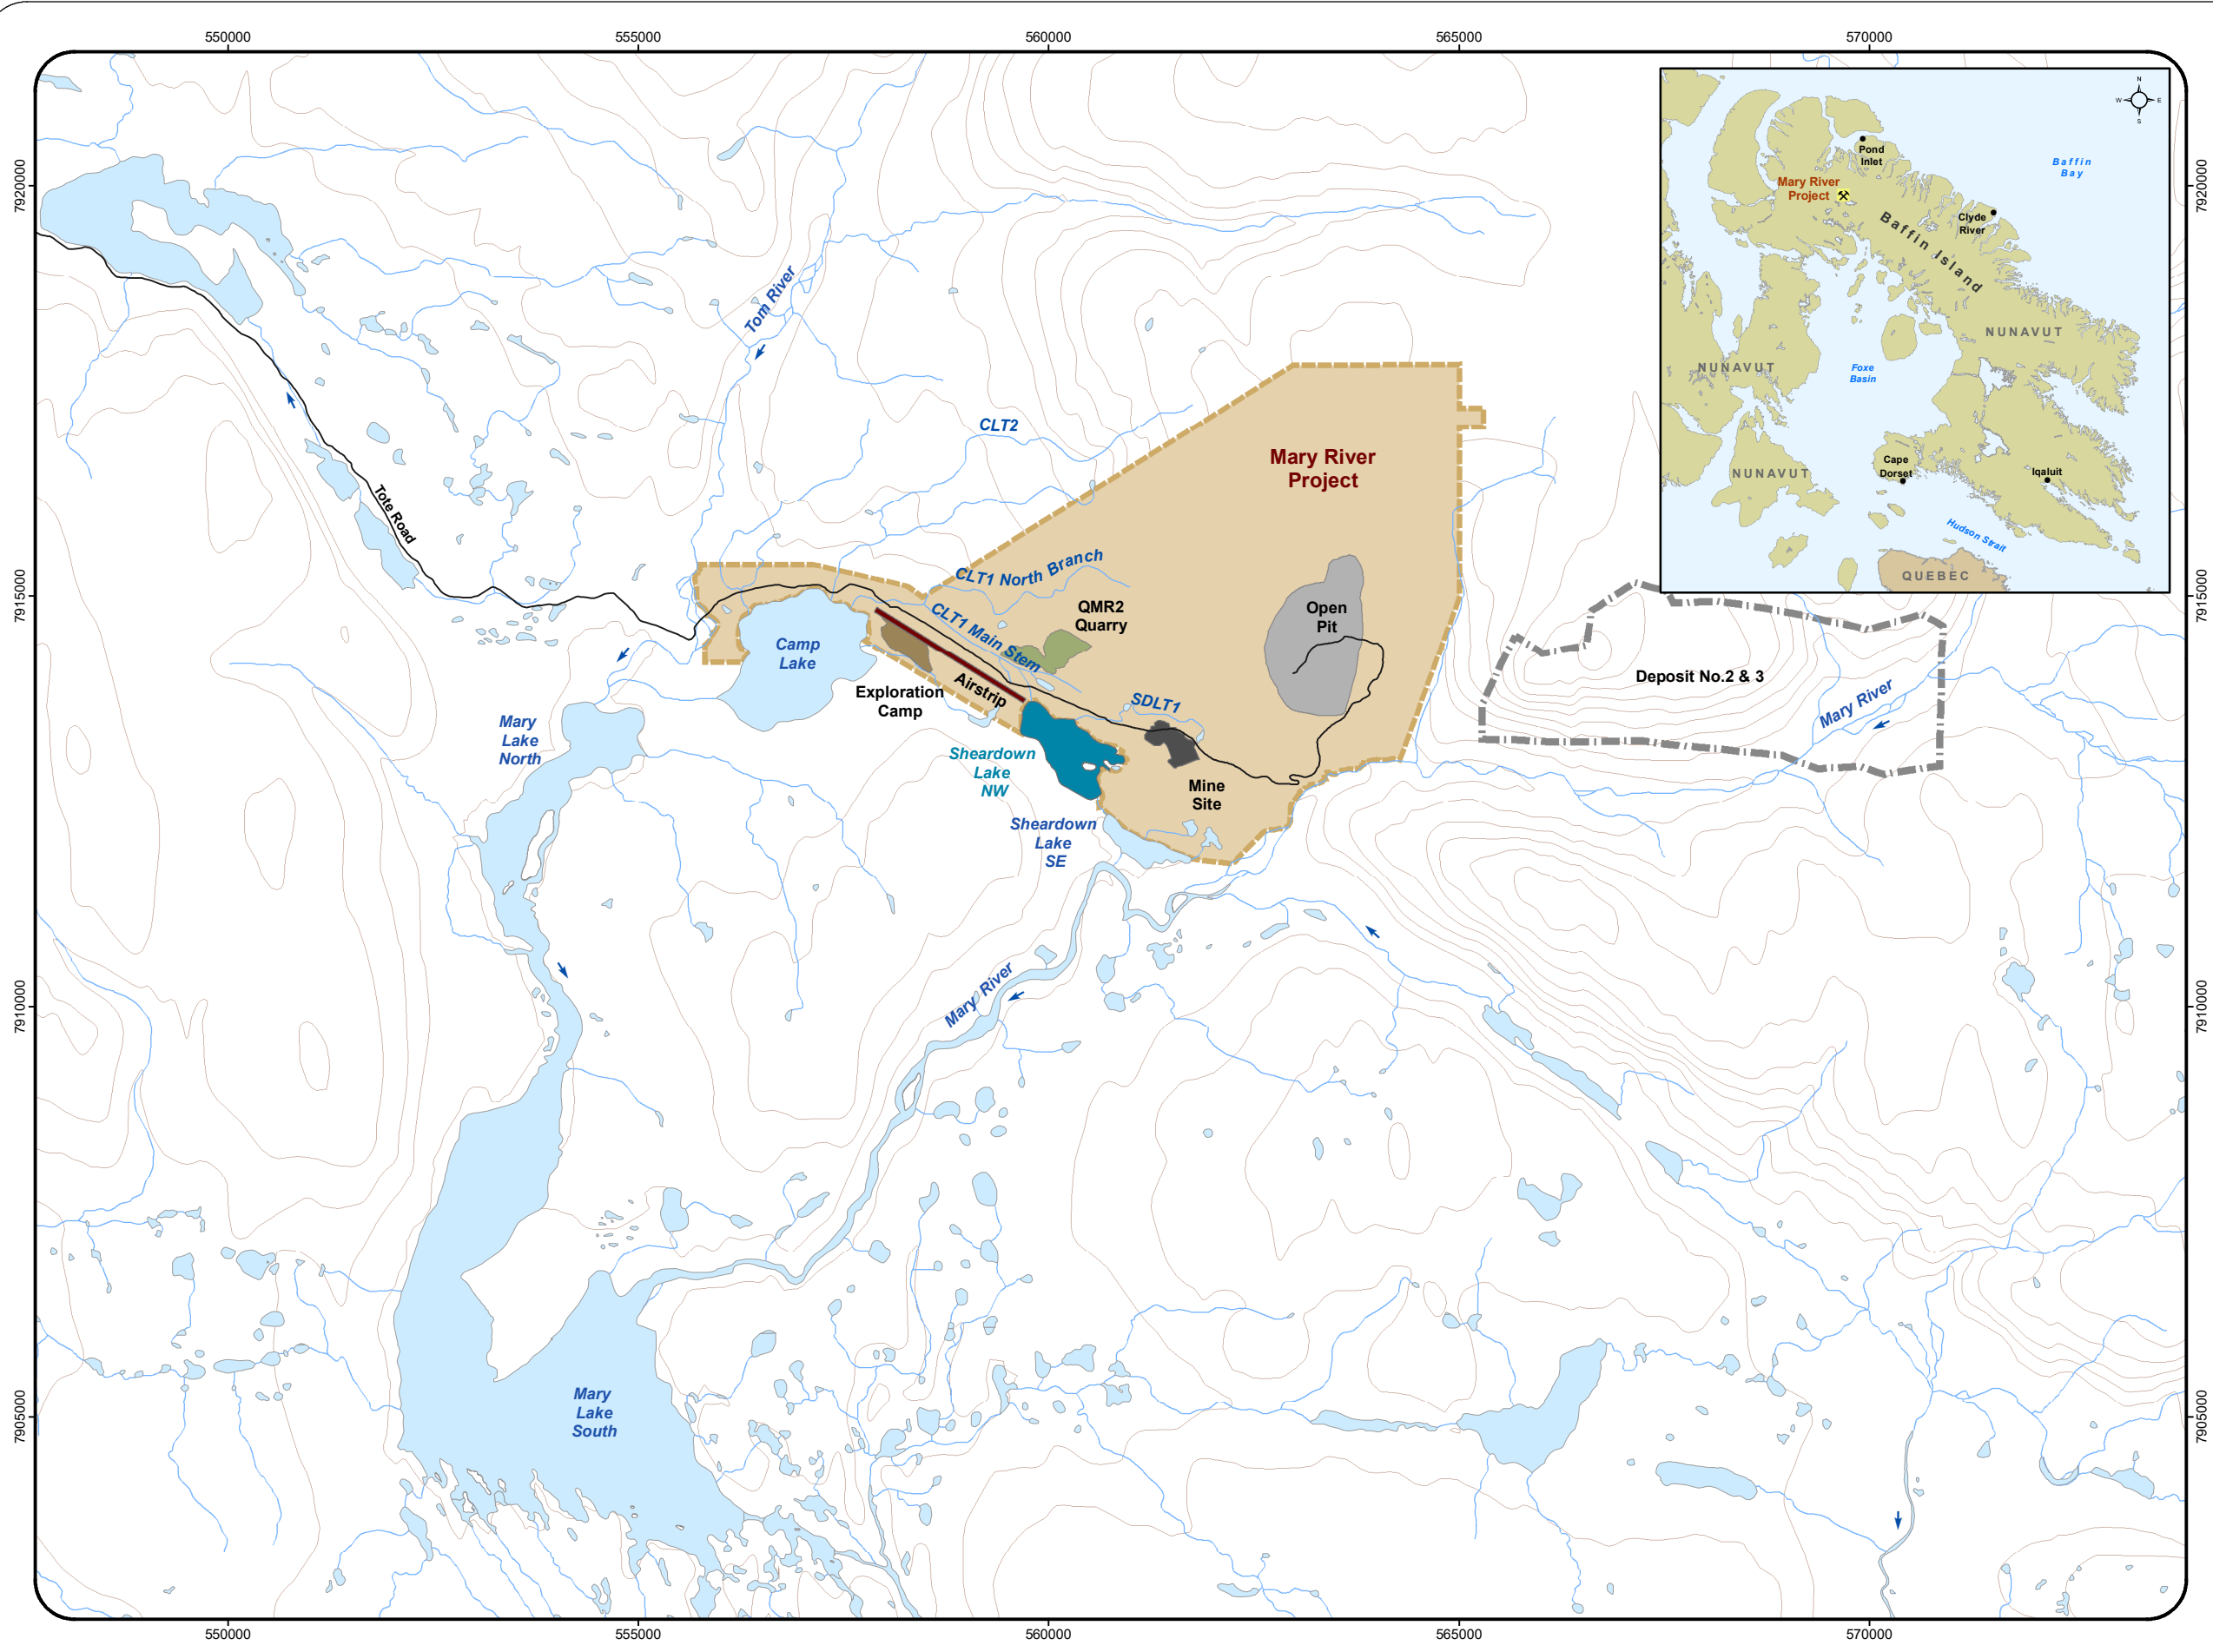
550000 555000 560000 565000 570000

7920000
7915000
7910000
7905000

Pond Inlet
Baffin Bay
Mary River Project
Clyde River
Baffin Island
NUNAVUT
NUNAVUT
Foxe Basin
NUNAVUT
Cape Dorset
Iqaluit
Hudson Strait
QUEBEC
N
W
E
S

Tom River
CLT2
Tote Road
Mary River Project
CLT1 North Branch
CLT1 Main Stem
QMR2 Quarry
Open Pit
Camp Lake
Exploration Camp
Airstrip
SDLT1
Deposit No.2 & 3
Mary River
Mary Lake North
Sheardown Lake NW
Mine Site
Sheardown Lake SE
Mary River
Mary Lake South

550000 555000 560000 565000 570000

7920000
7915000
7910000
7905000